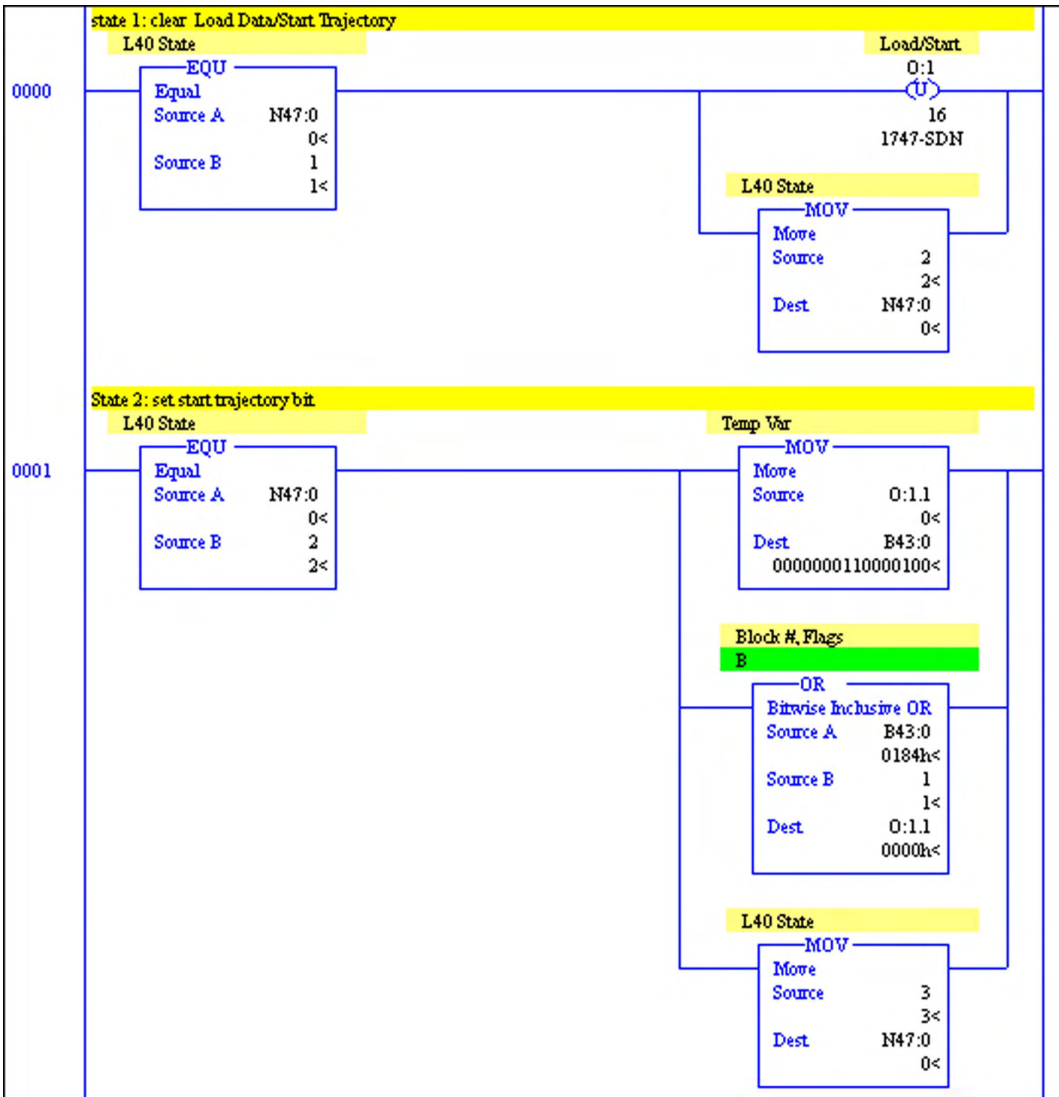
state 1: clear Load Data/Start Trajectory

L40 State

0000

EQU
Equal
Source A N47:0
0<
Source B 1
1<

Load/Start
O:1
U
16
1747-SDN

L40 State
MOV
Move
Source 2
2<
Dest N47:0
0<

State 2: set start trajectory bit

L40 State

0001

EQU
Equal
Source A N47:0
0<
Source B 2
2<

Temp Var
MOV
Move
Source O:1.1
0<
Dest B43:0
0000000110000100<

Block #, Flags
B
OR
Bitwise Inclusive OR
Source A B43:0
0184h<
Source B 1
1<
Dest O:1.1
0000h<

L40 State
MOV
Move
Source 3
3<
Dest N47:0
0<